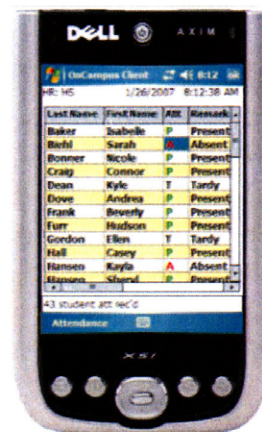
DELL AXIM

OnCampus Client 8:12

HR: H5 1/26/2007 8:12:38 AM

| Last Name | First Name | Att. | Remark |
|---|---|---|---|
| Baker | Isabelle | P | Present |
| Biehl | Sarah | A | Absent |
| Bonner | Nicole | P | Present |
| Craig | Connor | P | Present |
| Dean | Kyle | T | Tardy |
| Dove | Andrea | P | Present |
| Frank | Beverly | P | Present |
| Furr | Hudson | P | Present |
| Gordon | Ellen | T | Tardy |
| Hall | Casey | P | Present |
| Hansen | Kayla | A | Absent |
| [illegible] | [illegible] | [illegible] | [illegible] |

43 student att rec'd

Attendance

X51